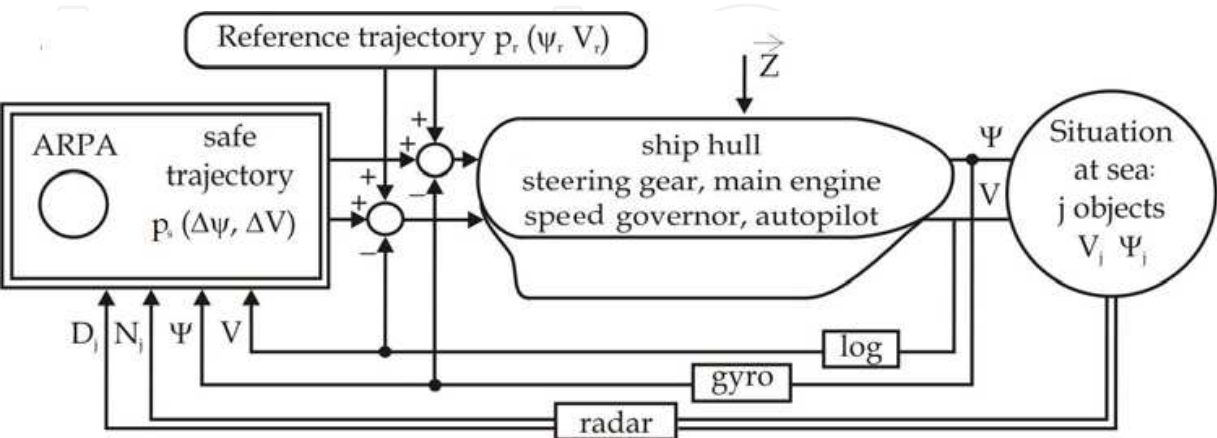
Reference trajectory $p_r$ ($\psi_r$ $V_r$)

$\vec{Z}$

ARPA

safe trajectory $p_s$ ($\Delta\psi$, $\Delta V$)

+
+
−
+
+
−

ship hull
steering gear, main engine
speed governor, autopilot

Ψ

V

Situation at sea:
j objects
$V_j$ $\Psi_j$

$D_j$ $N_j$ Ψ V

log

gyro

radar